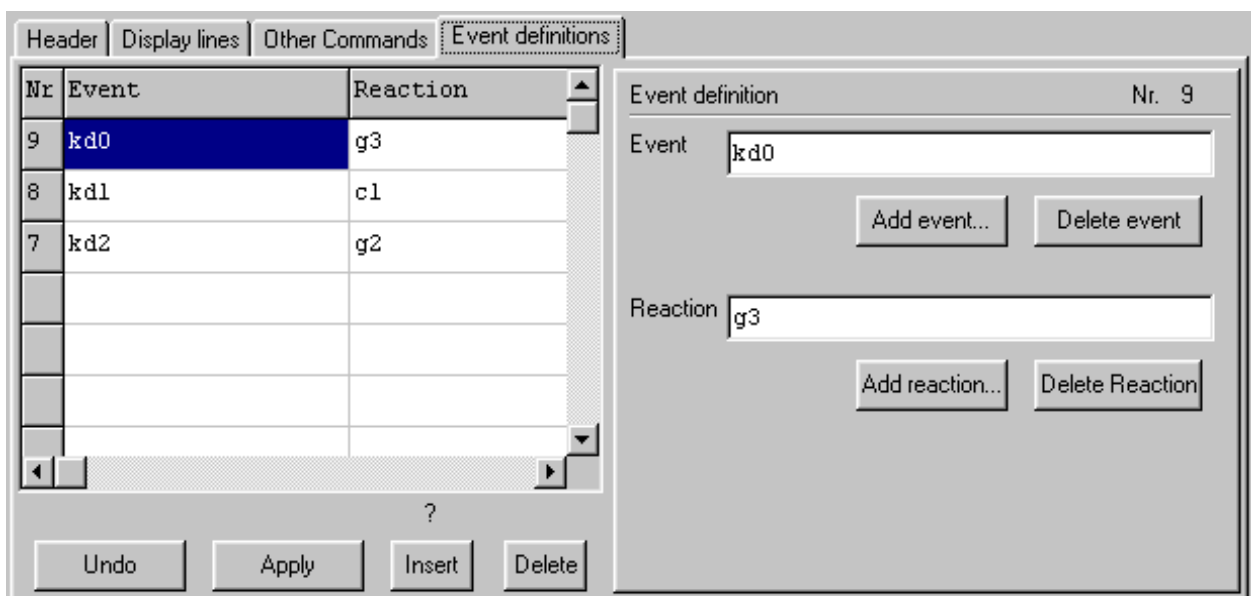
Header | Display lines | Other Commands | Event definitions

| Nr | Event | Reaction |
|---|---|---|
| 9 | kd0 | g3 |
| 8 | kd1 | c1 |
| 7 | kd2 | g2 |
| | | |
| | | |
| | | |
| | | |

?

Undo Apply Insert Delete

Event definition Nr. 9

Event kd0

Add event... Delete event

Reaction g3

Add reaction... Delete Reaction